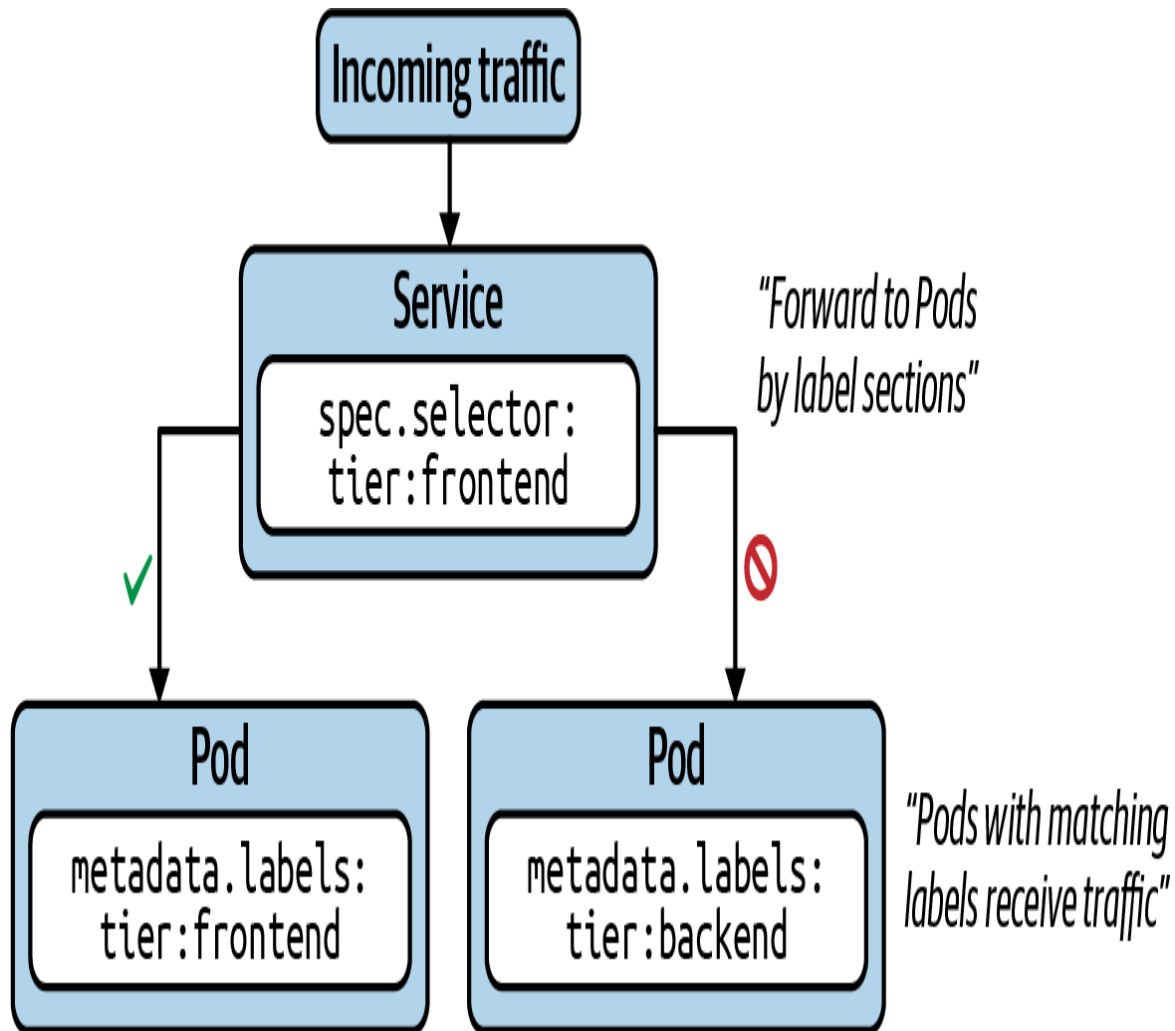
Incoming traffic

Service

spec.selector:
tier:frontend

"Forward to Pods by label sections"

✓

Pod

metadata.labels:
tier:frontend

Pod

metadata.labels:
tier:backend

"Pods with matching labels receive traffic"